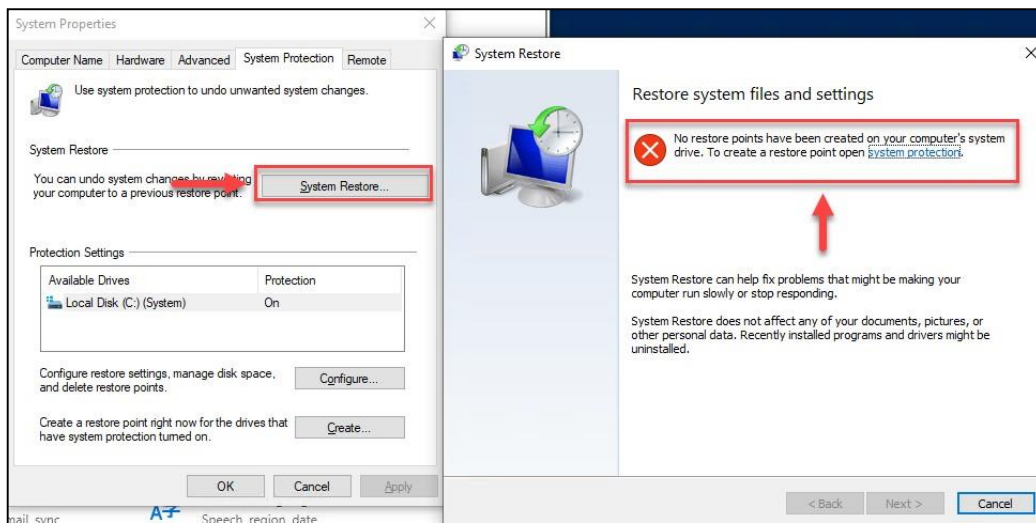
System Properties

Computer Name | Hardware | Advanced | System Protection | Remote

Use system protection to undo unwanted system changes.

System Restore

You can undo system changes by reverting your computer to a previous restore point.

System Restore...

Protection Settings

| Available Drives | Protection |
|---|---|
| Local Disk (C:) (System) | On |

Configure restore settings, manage disk space, and delete restore points.

Configure...

Create a restore point right now for the drives that have system protection turned on.

Create...

OK | Cancel | Apply

mail sync

Speech region date

System Restore

Restore system files and settings

No restore points have been created on your computer's system drive. To create a restore point open system protection.

System Restore can help fix problems that might be making your computer run slowly or stop responding.

System Restore does not affect any of your documents, pictures, or other personal data. Recently installed programs and drivers might be uninstalled.

< Back | Next > | Cancel